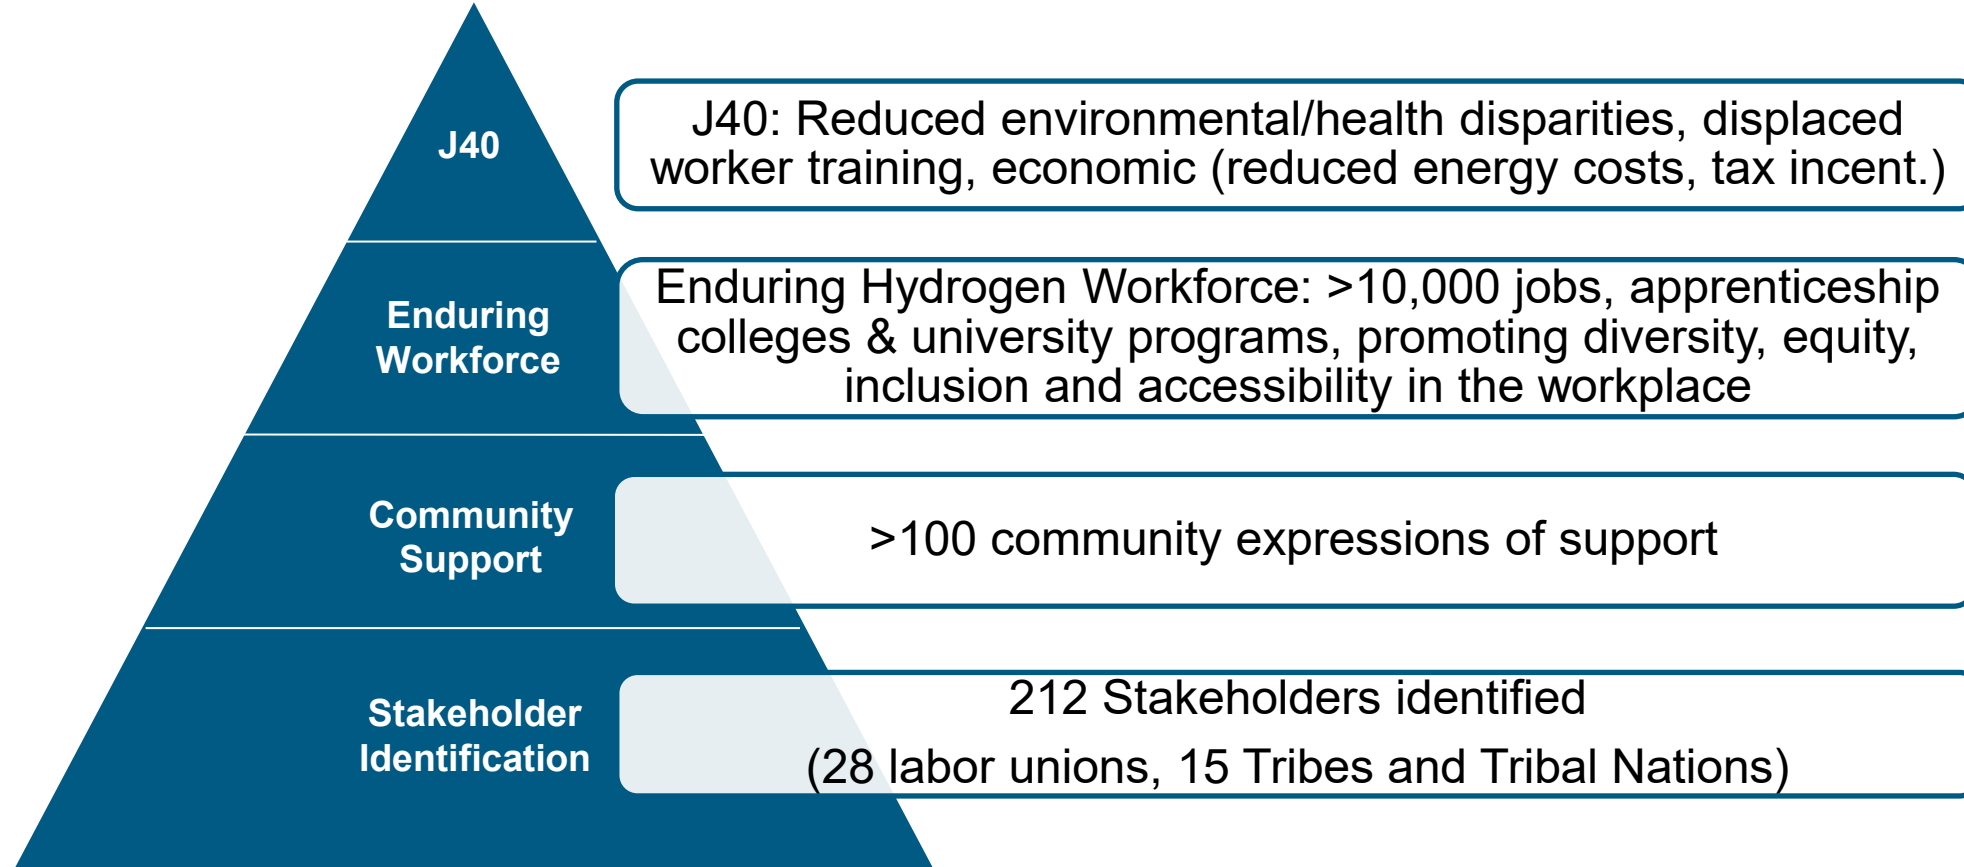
J40

Enduring Workforce

Community Support

Stakeholder Identification

J40: Reduced environmental/health disparities, displaced worker training, economic (reduced energy costs, tax incent.)

Enduring Hydrogen Workforce: >10,000 jobs, apprenticeship colleges & university programs, promoting diversity, equity, inclusion and accessibility in the workplace

>100 community expressions of support

212 Stakeholders identified

(28 labor unions, 15 Tribes and Tribal Nations)